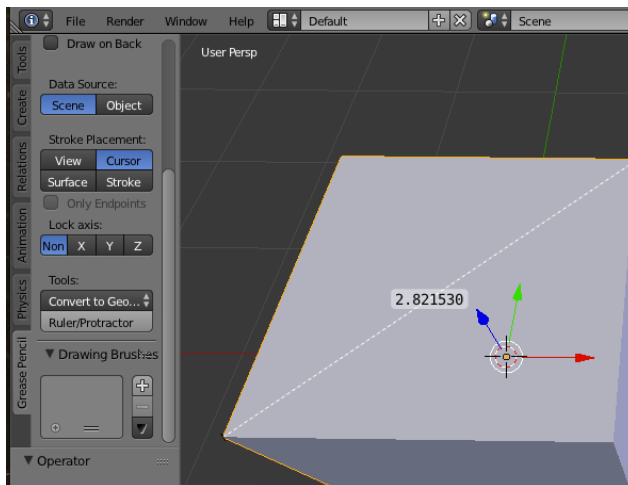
File Render Window Help Default Scene

Tools
Create
Relations
Animation
Physics
Grease Pencil

Draw on Back

Data Source:
Scene Object

Stroke Placement:
View Cursor
Surface Stroke
Only Endpoints

Lock axis:
Non X Y Z

Tools:
Convert to Geo...
Ruler/Protractor

▼ Drawing Brushes

▼ Operator

User Persp

2.821530